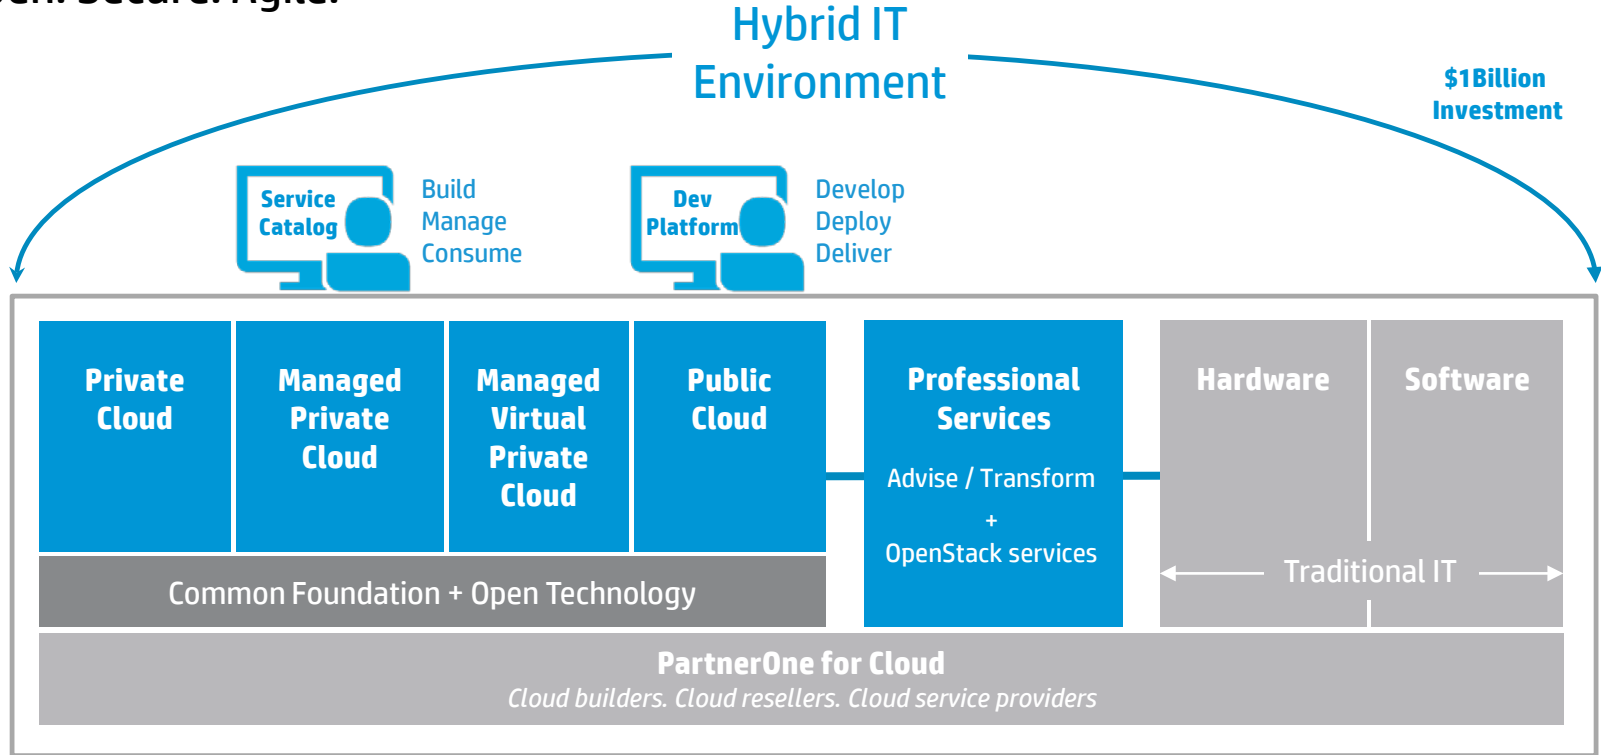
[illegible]

Hybrid IT Environment

$1Billion Investment

Service Catalog

Build
Manage
Consume

Dev Platform

Develop
Deploy
Deliver

Private Cloud

Managed Private Cloud

Managed Virtual Private Cloud

Public Cloud

Common Foundation + Open Technology

Professional Services

Advise / Transform
+
OpenStack services

Hardware

Software

Traditional IT

PartnerOne for Cloud
Cloud builders. Cloud resellers. Cloud service providers